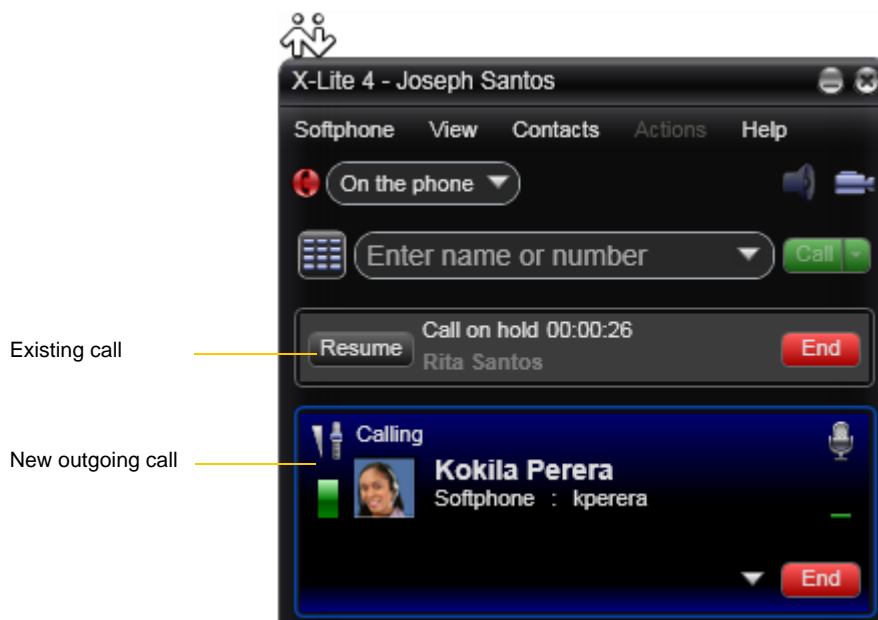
X-Lite 4 - Joseph Santos

Softphone View Contacts Actions Help

On the phone

Enter name or number

Call

Existing call

Resume

Call on hold 00:00:26

Rita Santos

End

New outgoing call

Calling

Kokila Perera

Softphone : kperera

End